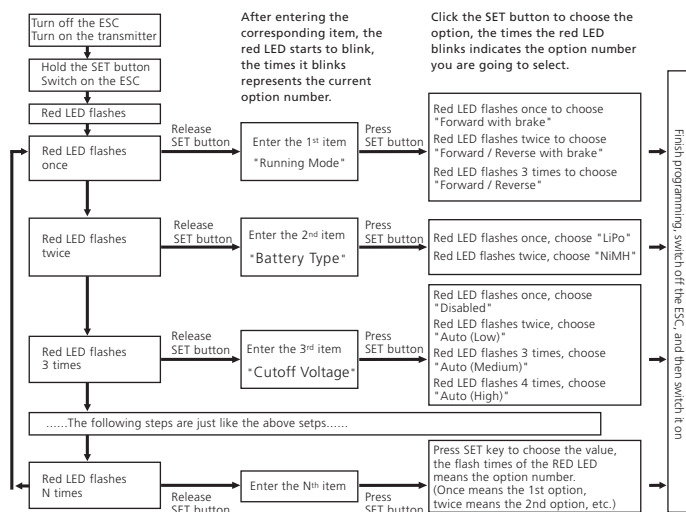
Turn off the ESC
Turn on the transmitter

Hold the SET button
Switch on the ESC

Red LED flashes

After entering the corresponding item, the red LED starts to blink, the times it blinks represents the current option number.

Click the SET button to choose the option, the times the red LED blinks indicates the option number you are going to select.

Red LED flashes once

Release SET button

Enter the 1st item "Running Mode"

Press SET button

Red LED flashes once to choose "Forward with brake"
Red LED flashes twice to choose "Forward / Reverse with brake"
Red LED flashes 3 times to choose "Forward / Reverse"

Red LED flashes twice

Release SET button

Enter the 2nd item "Battery Type"

Press SET button

Red LED flashes once, choose "LiPo"
Red LED flashes twice, choose "NiMH"

Red LED flashes 3 times

Release SET button

Enter the 3rd item "Cutoff Voltage"

Press SET button

Red LED flashes once, choose "Disabled"
Red LED flashes twice, choose "Auto (Low)"
Red LED flashes 3 times, choose "Auto (Medium)"
Red LED flashes 4 times, choose "Auto (High)"

......The following steps are just like the above setps......

Red LED flashes N times

Release SET button

Enter the Nth item

Press SET button

Press SET key to choose the value, the flash times of the RED LED means the option number. (Once means the 1st option, twice means the 2nd option, etc.)

Finish programming, switch off the ESC, and then switch it on